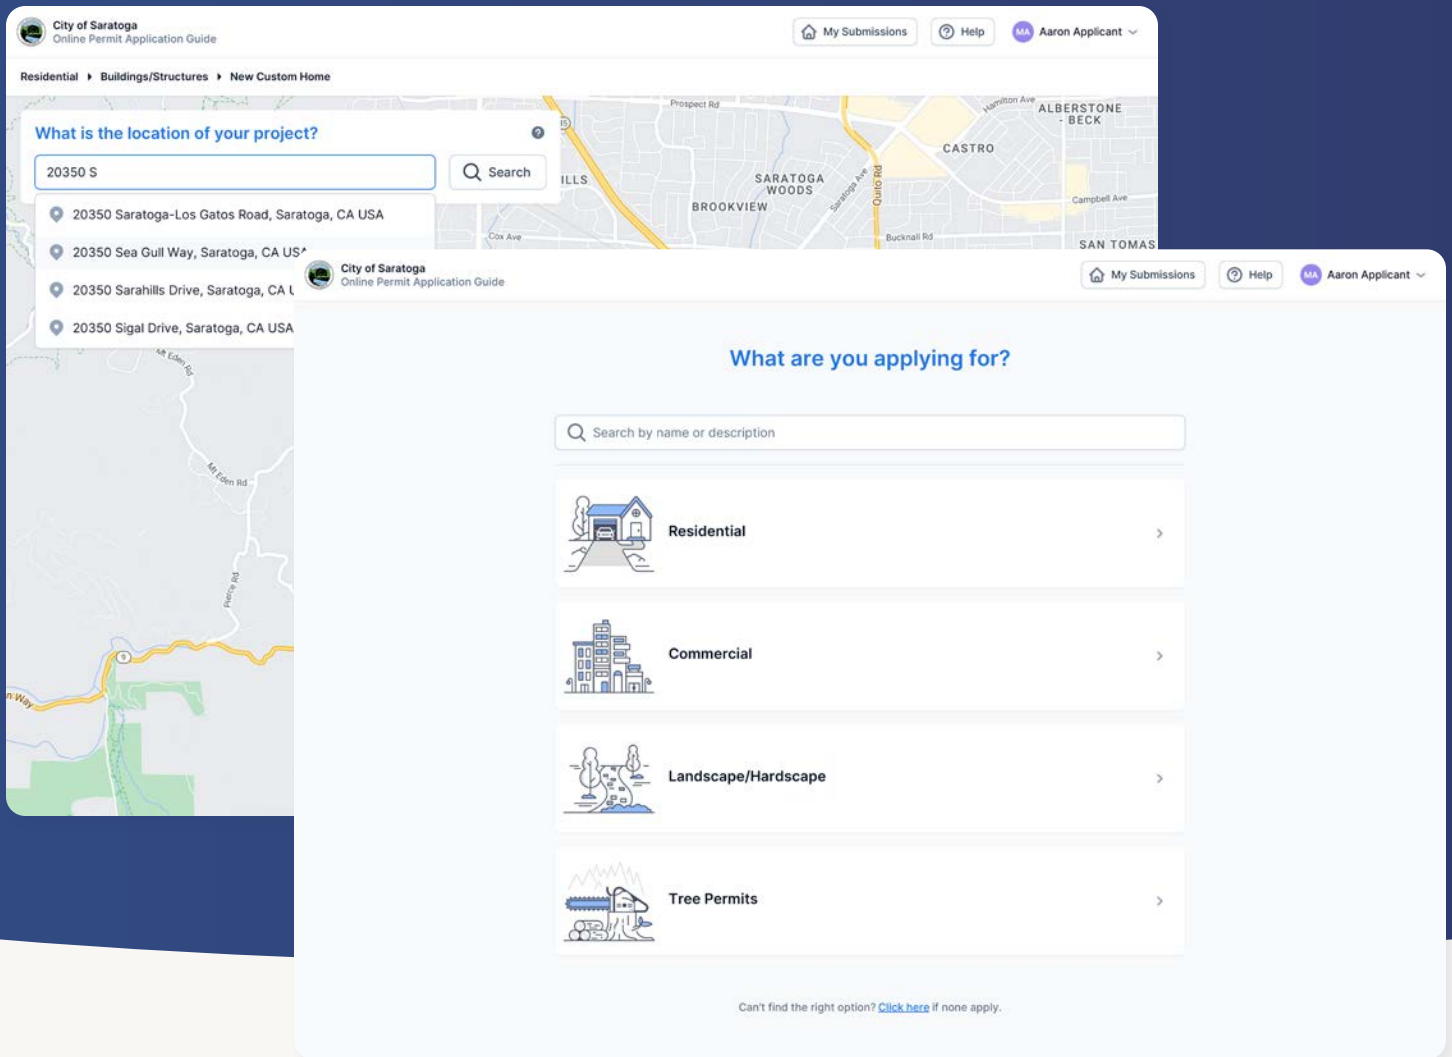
City of Saratoga
Online Permit Application Guide

My Submissions
Help
MA Aaron Applicant

Residential ▸ Buildings/Structures ▸ New Custom Home

What is the location of your project?

20350 S

Search

20350 Saratoga-Los Gatos Road, Saratoga, CA USA
20350 Sea Gull Way, Saratoga, CA US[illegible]
20350 Sarahills Drive, Saratoga, CA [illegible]
20350 Sigal Drive, Saratoga, CA USA

Prospect Rd
Hamilton Ave
ALBERSTONE - BECK
CASTRO
SARATOGA WOODS
BROOKVIEW
Saratoga Ave
Quito Rd
Campbell Ave
Cox Ave
Bucknall Rd
SAN TOMAS
ILLS
Mt Eden Rd
Mt Eden Rd
Pierce Rd
9
n Way

City of Saratoga
Online Permit Application Guide

My Submissions
Help
MA Aaron Applicant

What are you applying for?

Search by name or description

Residential

Commercial

Landscape/Hardscape

Tree Permits

Can't find the right option? Click here if none apply.